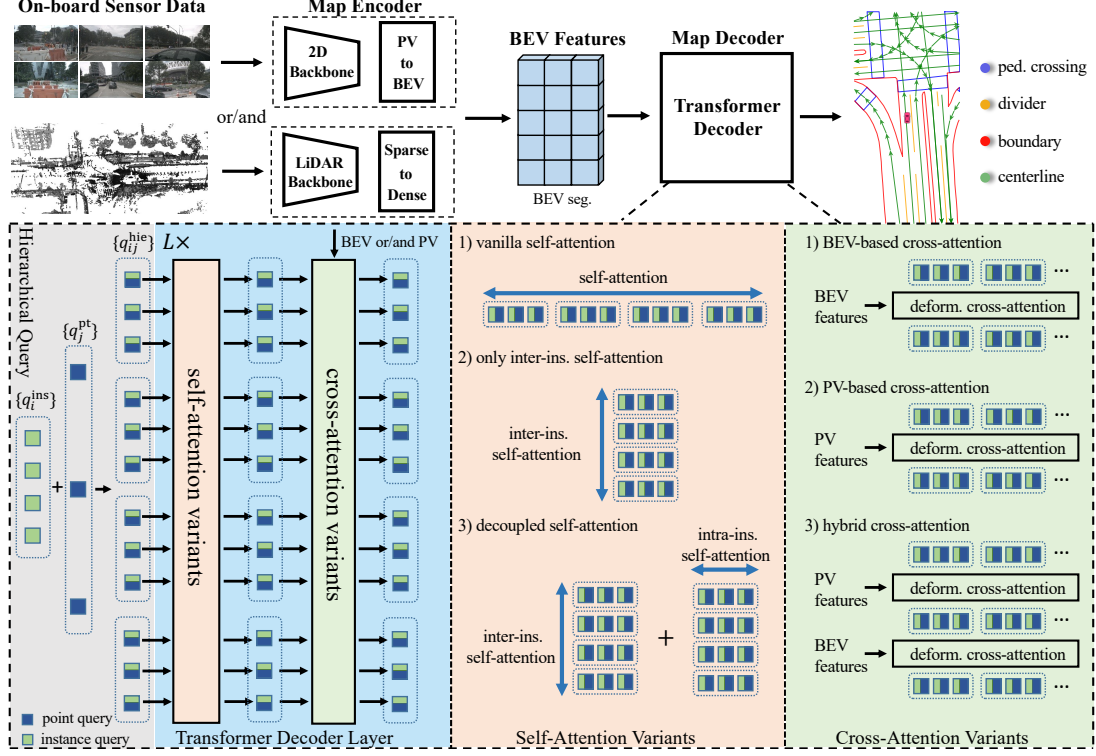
On-board Sensor Data

Map Encoder

2D Backbone

PV to BEV

or/and

LiDAR Backbone

Sparse to Dense

BEV Features

BEV seg.

Map Decoder

Transformer Decoder

ped. crossing

divider

boundary

centerline

Hierarchical Query

$\{q_{ij}^{\text{hie}}\}$

$L\times$

BEV or/and PV

$\{q_j^{\text{pt}}\}$

$\{q_i^{\text{ins}}\}$

+

self-attention variants

cross-attention variants

point query

instance query

Transformer Decoder Layer

1) vanilla self-attention

self-attention

2) only inter-ins. self-attention

inter-ins. self-attention

3) decoupled self-attention

intra-ins. self-attention

inter-ins. self-attention

+

Self-Attention Variants

1) BEV-based cross-attention

...

BEV features

deform. cross-attention

...

2) PV-based cross-attention

...

PV features

deform. cross-attention

...

3) hybrid cross-attention

...

PV features

deform. cross-attention

...

BEV features

deform. cross-attention

...

Cross-Attention Variants